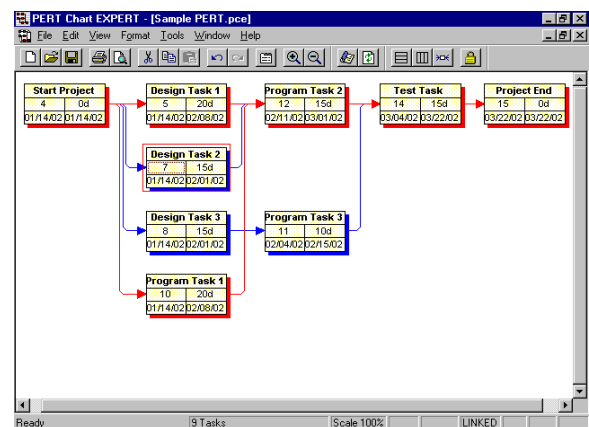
PERT Chart EXPERT - [Sample PERT.pce]

File Edit View Format Tools Window Help

| Start Project | |
|---|---|
| 4 | 0d |
| 01/14/02 | 01/14/02 |

| Design Task 1 | |
|---|---|
| 5 | 20d |
| 01/14/02 | 02/08/02 |

| Program Task 2 | |
|---|---|
| 12 | 15d |
| 02/11/02 | 03/01/02 |

| Test Task | |
|---|---|
| 14 | 15d |
| 03/04/02 | 03/22/02 |

| Project End | |
|---|---|
| 15 | 0d |
| 03/22/02 | 03/22/02 |

| Design Task 2 | |
|---|---|
| 7 | 15d |
| 01/14/02 | 02/01/02 |

| Design Task 3 | |
|---|---|
| 8 | 15d |
| 01/14/02 | 02/01/02 |

| Program Task 3 | |
|---|---|
| 11 | 10d |
| 02/04/02 | 02/15/02 |

| Program Task 1 | |
|---|---|
| 10 | 20d |
| 01/14/02 | 02/08/02 |

Ready | 9 Tasks | Scale 100% | LINKED